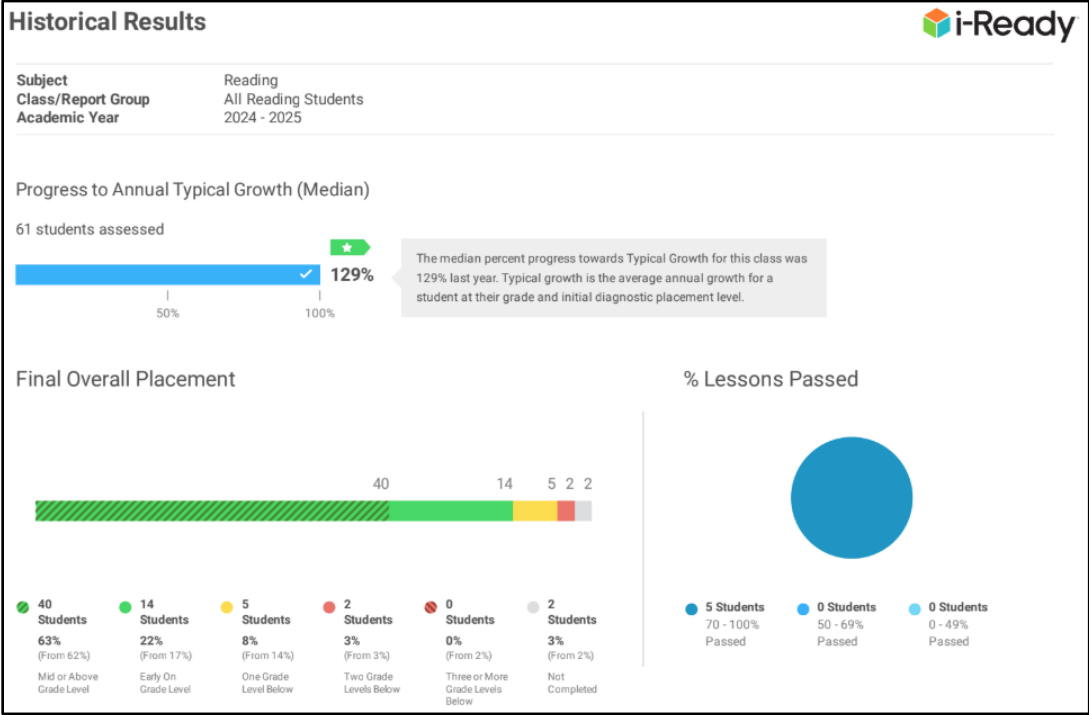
Historical Results

i-Ready

| Subject | Reading |
|---|---|
| Class/Report Group | All Reading Students |
| Academic Year | 2024 - 2025 |

Progress to Annual Typical Growth (Median)

61 students assessed

129%

50%

100%

The median percent progress towards Typical Growth for this class was 129% last year. Typical growth is the average annual growth for a student at their grade and initial diagnostic placement level.

Final Overall Placement

40 14 5 2 2

40 Students 63% (From 62%) Mid or Above Grade Level

14 Students 22% (From 17%) Early On Grade Level

5 Students 8% (From 14%) One Grade Level Below

2 Students 3% (From 3%) Two Grade Levels Below

0 Students 0% (From 2%) Three or More Grade Levels Below

2 Students 3% (From 2%) Not Completed

% Lessons Passed

5 Students 70 - 100% Passed

0 Students 50 - 69% Passed

0 Students 0 - 49% Passed